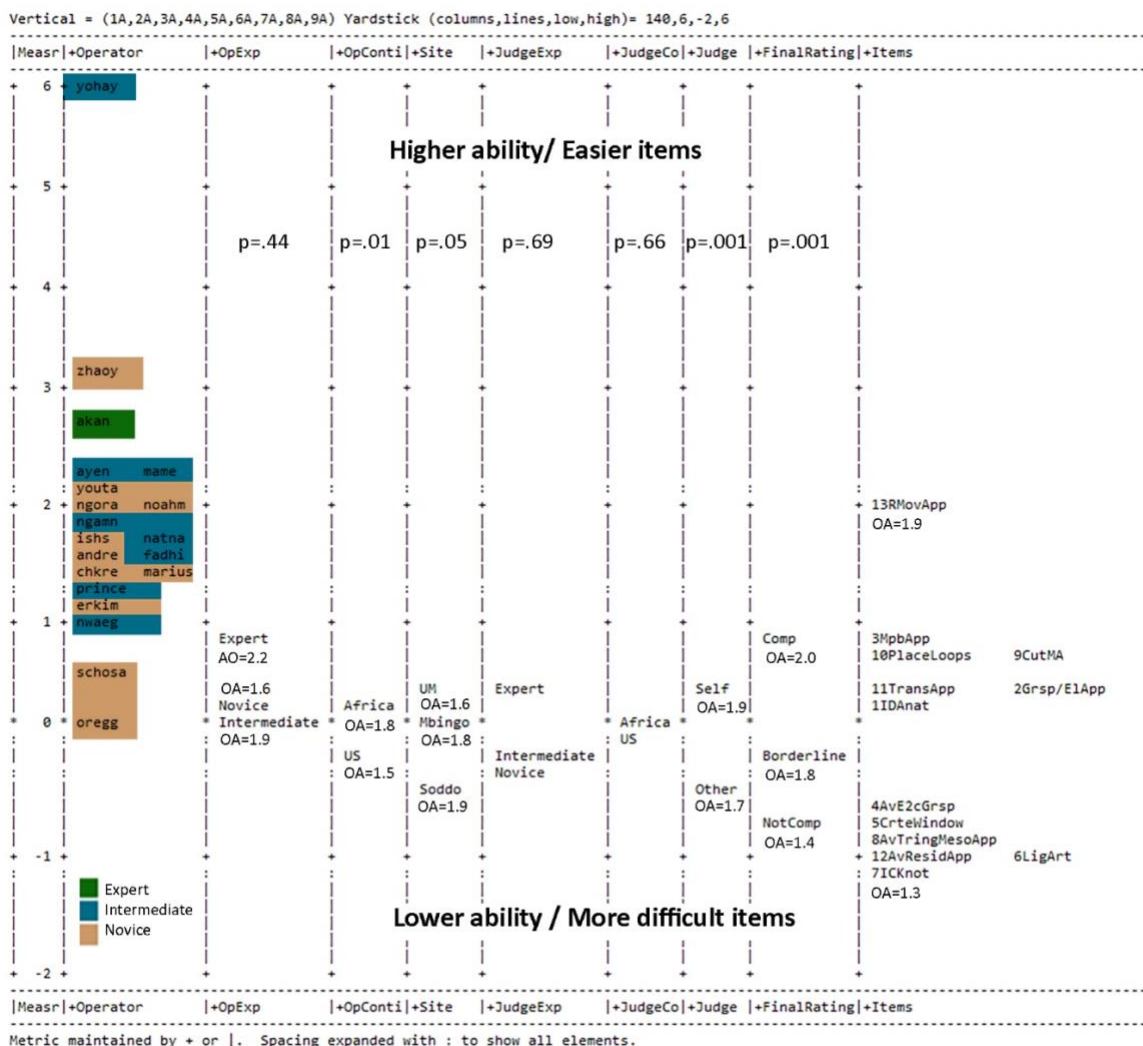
Vertical = (1A,2A,3A,4A,5A,6A,7A,8A,9A) Yardstick (columns,lines,low,high)= 140,6,-2,6

|Measr|+Operator |+OpExp |+OpConti|+Site |+JudgeExp |+JudgeCo|+Judge |+FinalRating|+Items

6 yohay

Higher ability/ Easier items

5

p=.44 p=.01 p=.05 p=.69 p=.66 p=.001 p=.001

4

zhaoy

3

akan

ayen mame
youta
2 ngora noahm
ngamn
ishs natna
andre fadhi
chkre marius
prince
erkim
1 nwaeg

13RMovApp
OA=1.9

Expert
AO=2.2

OA=1.6
Novice
Intermediate
OA=1.9

Africa
OA=1.8

US
OA=1.5

UM
OA=1.6
Mbingo
OA=1.8

Soddo
OA=1.9

Expert

Intermediate
Novice

Africa
US

Self
OA=1.9

Other
OA=1.7

Comp
OA=2.0

Borderline
OA=1.8

NotComp
OA=1.4

3MpbApp
10PlaceLoops 9CutMA
11TransApp 2Grsp/ElApp
1IDAnat

4AvE2cGrsp
5CrteWindow
8AvTringMesoApp
12AvResidApp 6LigArt
7ICKnot
OA=1.3

schosa
0 oregg

-1

Expert
Intermediate
Novice

Lower ability / More difficult items

-2

|Measr|+Operator |+OpExp |+OpConti|+Site |+JudgeExp |+JudgeCo|+Judge |+FinalRating|+Items

Metric maintained by + or |. Spacing expanded with : to show all elements.